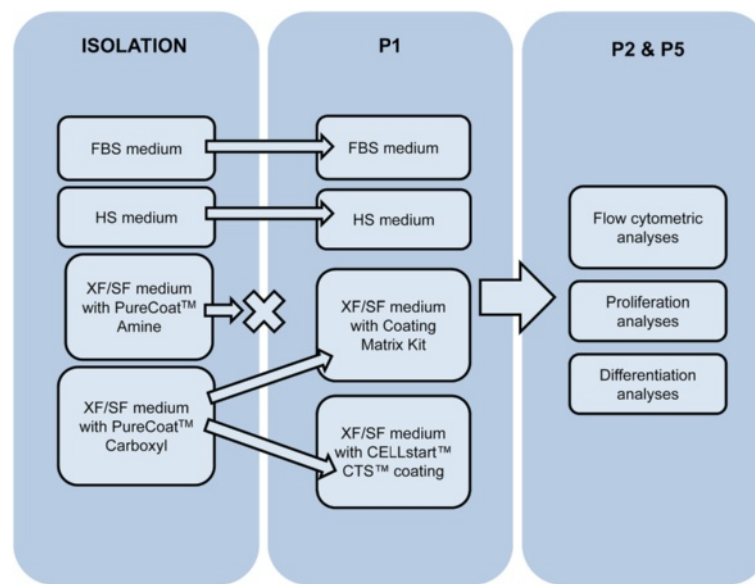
ISOLATION

FBS medium

HS medium

XF/SF medium with PureCoat™ Amine

XF/SF medium with PureCoat™ Carboxyl

P1

FBS medium

HS medium

XF/SF medium with Coating Matrix Kit

XF/SF medium with CELLstart™ CTS™ coating

P2 & P5

Flow cytometric analyses

Proliferation analyses

Differentiation analyses